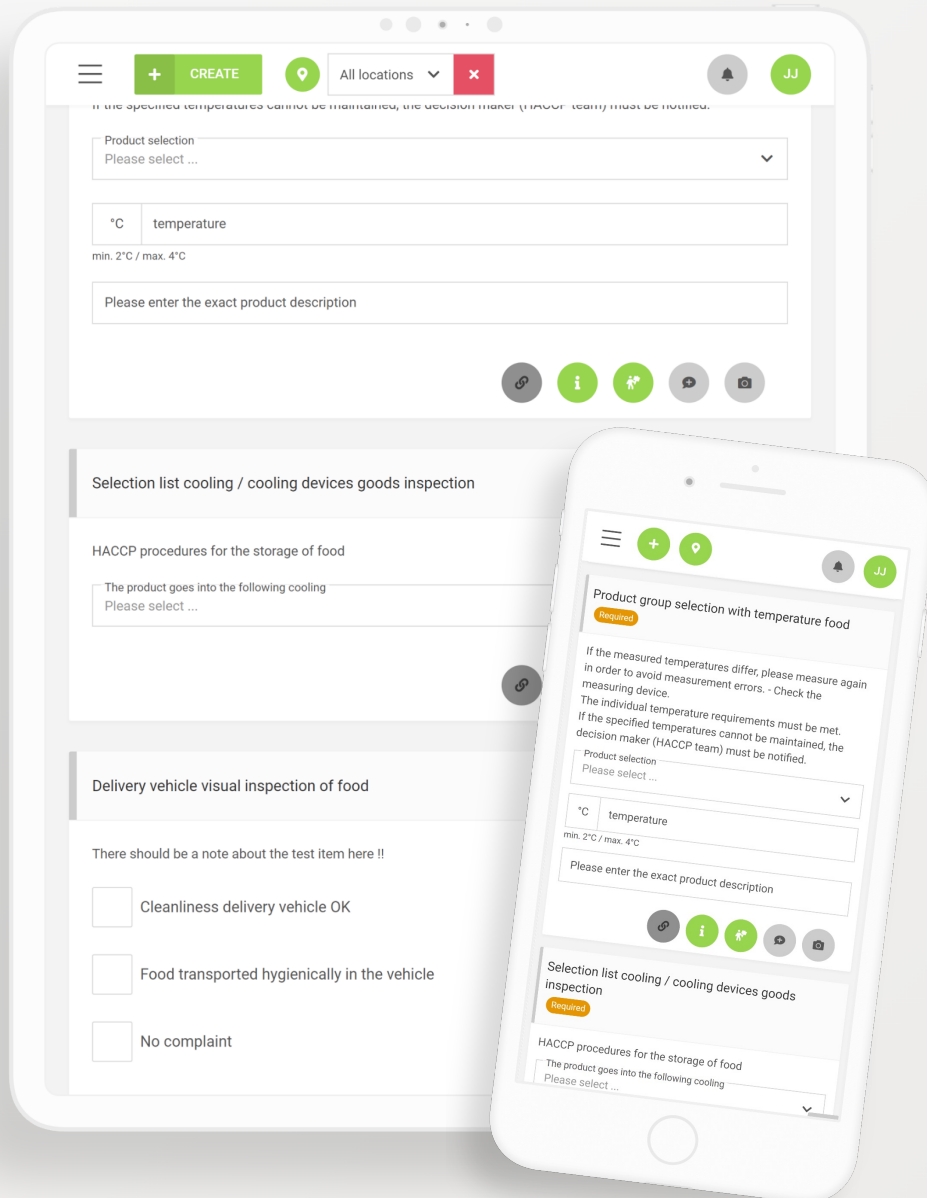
CREATE
All locations
JJ

If the specified temperatures cannot be maintained, the decision maker (HACCP team) must be notified.

Product selection
Please select ...

°C temperature
min. 2°C / max. 4°C

Please enter the exact product description

Selection list cooling / cooling devices goods inspection

HACCP procedures for the storage of food

The product goes into the following cooling
Please select ...

Delivery vehicle visual inspection of food

There should be a note about the test item here !!

Cleanliness delivery vehicle OK

Food transported hygienically in the vehicle

No complaint

JJ

Product group selection with temperature food
Required

If the measured temperatures differ, please measure again in order to avoid measurement errors. - Check the measuring device.
The individual temperature requirements must be met.
If the specified temperatures cannot be maintained, the decision maker (HACCP team) must be notified.

Product selection
Please select ...

°C temperature
min. 2°C / max. 4°C

Please enter the exact product description

Selection list cooling / cooling devices goods inspection
Required

HACCP procedures for the storage of food
The product goes into the following cooling
Please select ...